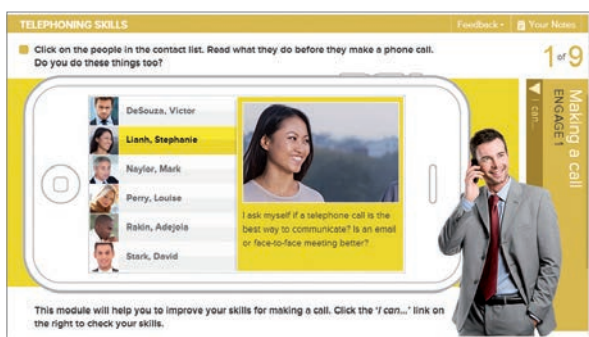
TELEPHONING SKILLS

Feedback • Your Notes

Click on the people in the contact list. Read what they do before they make a phone call. Do you do these things too?

1 of 9

DeSouza, Victor

Lianh, Stephanie

Naylor, Mark

Perry, Louise

Rakin, Adejola

Stark, David

I ask myself if a telephone call is the best way to communicate? Is an email or face-to-face meeting better?

Making a call

ENGAGE!

I can...

This module will help you to improve your skills for making a call. Click the 'I can...' link on the right to check your skills.